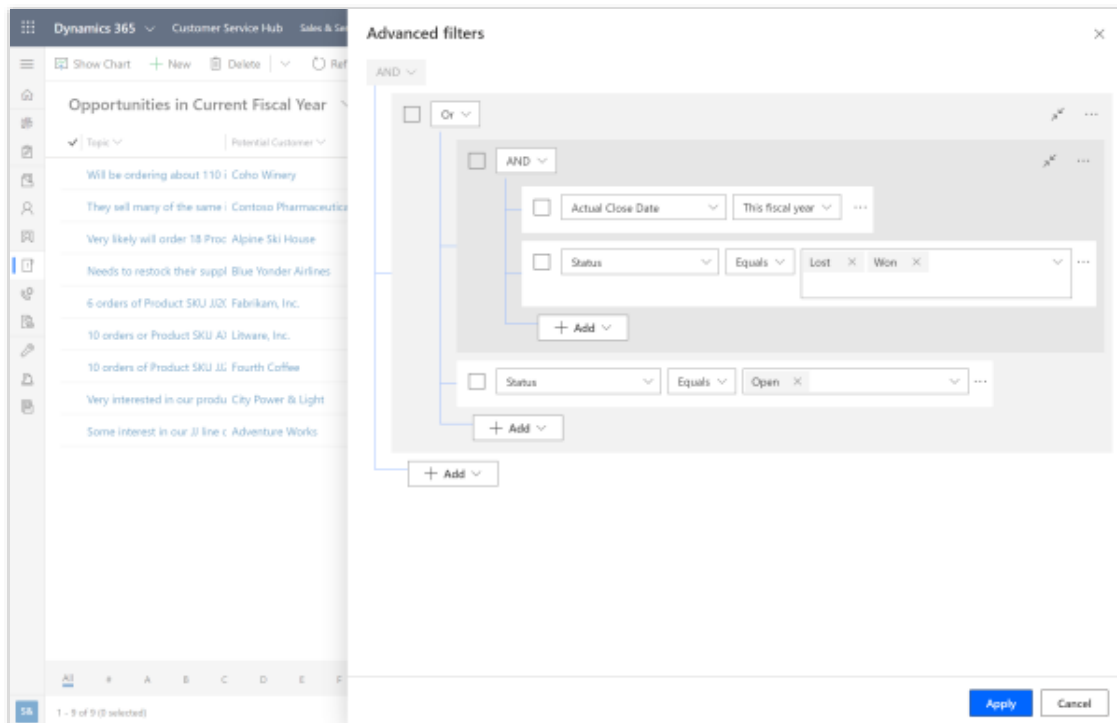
Dynamics 365 Customer Service Hub Sales & Se

Show Chart + New Delete Ref

Opportunities in Current Fiscal Year

Topic Potential Customer

Will be ordering about 110 i Coho Winery
They sell many of the same i Contoso Pharmaceutica
Very likely will order 18 Proc Alpine Ski House
Needs to restock their suppl Blue Yonder Airlines
6 orders of Product SKU JJ2( Fabrikam, Inc.
10 orders or Product SKU AJ Litware, Inc.
10 orders of Product SKU JJ: Fourth Coffee
Very interested in our produ City Power & Light
Some interest in our JJ line c Adventure Works

All # A B C D E F

SA 1 - 9 of 9 (0 selected)

Advanced filters

AND

Or

AND

Actual Close Date This fiscal year ...

Status Equals Lost × Won × ...

+ Add

Status Equals Open × ...

+ Add

+ Add

Apply Cancel